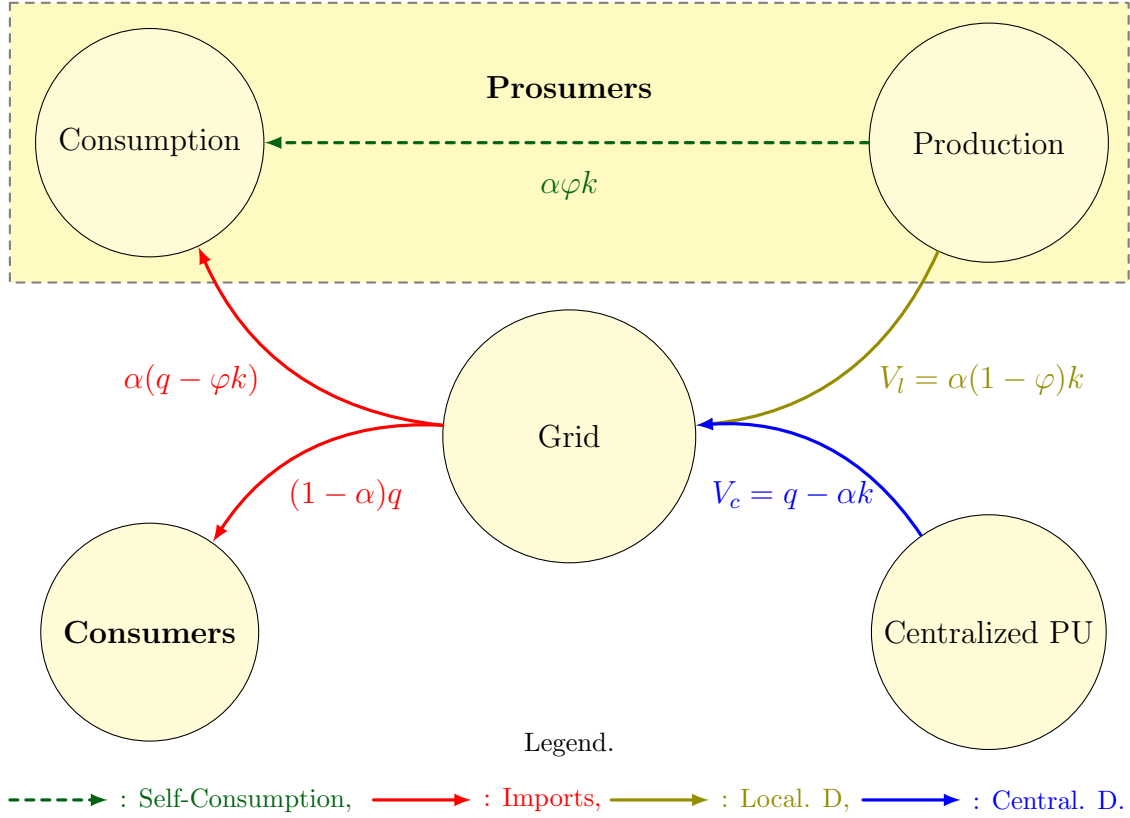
Prosumers

Consumption

Production

$\alpha\varphi k$

$\alpha(q-\varphi k)$

Grid

$V_l = \alpha(1-\varphi)k$

$(1-\alpha)q$

$V_c = q - \alpha k$

Consumers

Centralized PU

Legend.

: Self-Consumption, : Imports, : Local. D, : Central. D.